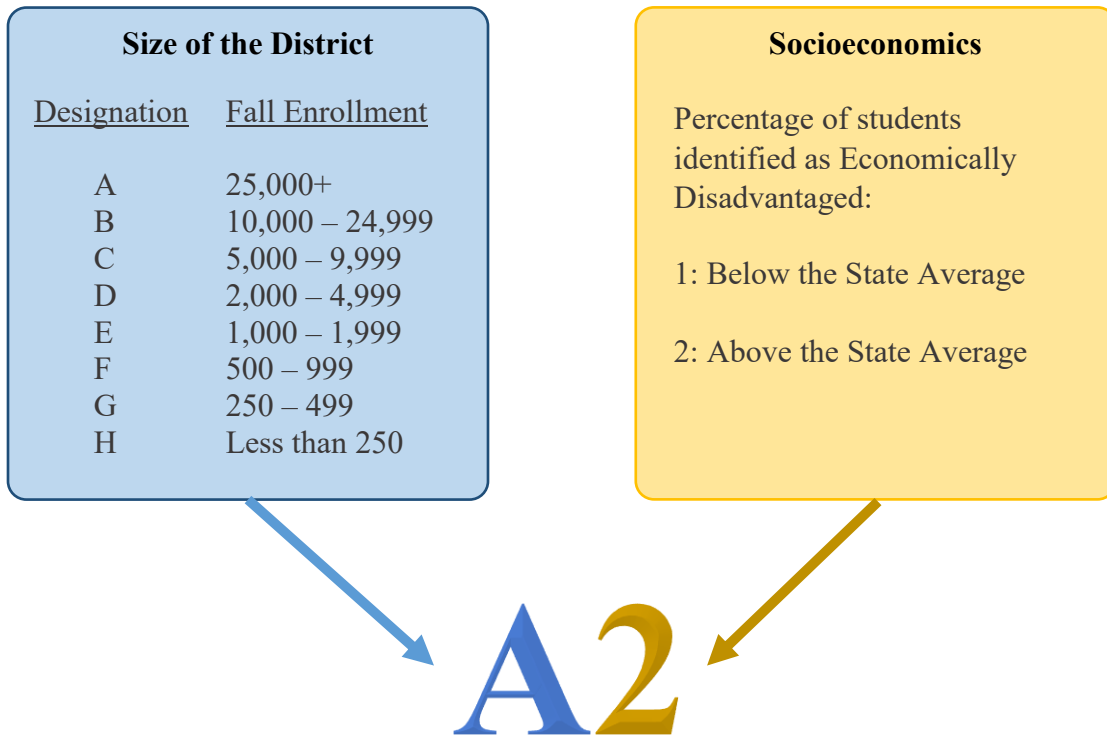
**Size of the District**

| Designation | Fall Enrollment |
|---|---|
| A | 25,000+ |
| B | 10,000 – 24,999 |
| C | 5,000 – 9,999 |
| D | 2,000 – 4,999 |
| E | 1,000 – 1,999 |
| F | 500 – 999 |
| G | 250 – 499 |
| H | Less than 250 |

**Socioeconomics**

Percentage of students identified as Economically Disadvantaged:

1: Below the State Average

2: Above the State Average

A2